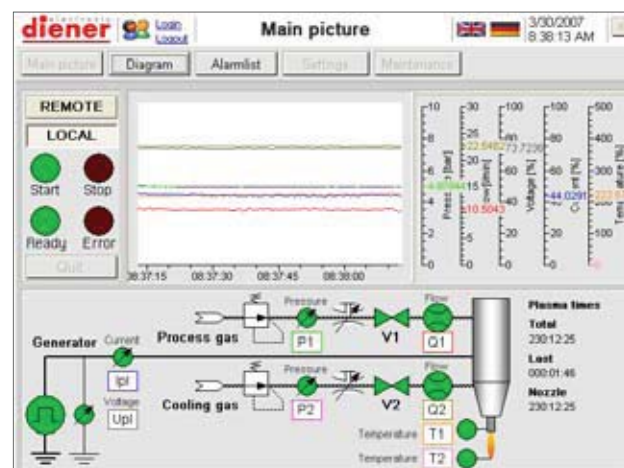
diener electronic Login Logout Main picture 3/30/2007 8:38:13 AM

Main picture Diagram Alarmlist Settings Maintenance

REMOTE
LOCAL
Start Stop
Ready Error
Quit

08:37:15 08:37:30 08:37:45 08:38:00

10 8 6 4 2 0 Pressure [bar]
30 25 20 15 10 5 0 Flow [sccm]
100 80 60 40 20 0 Voltage [%]
100 80 60 40 20 0 Current [%]
500 400 300 200 100 0 Temperature [%]

22.5482 73.7236 14.8594 10.5043 44.0291 223.8

Generator Current Ipl Voltage Upl
Process gas Pressure P1 V1 Flow Q1
Cooling gas Pressure P2 V2 Flow Q2
Temperature T1
Temperature T2

Plasma times
Total
230:12:25
Last
000:01:46
Nozzle
230:12:25